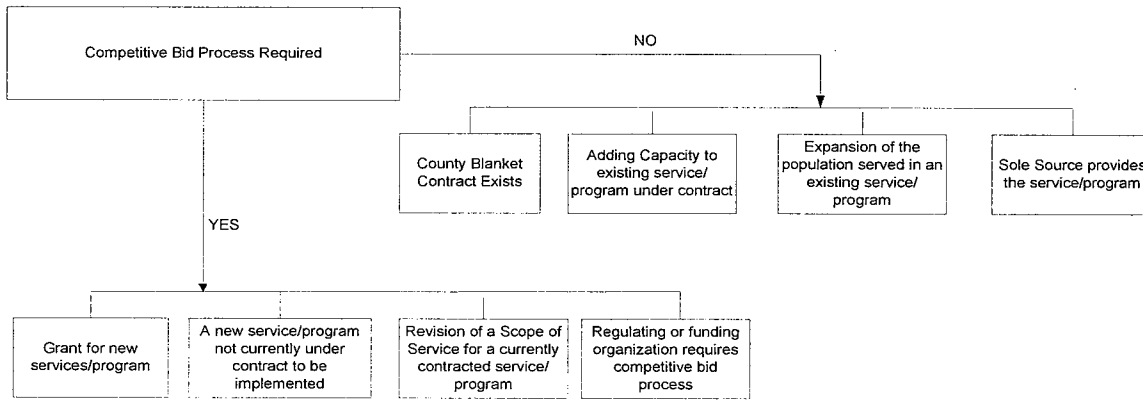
Competitive Bid Process Required

NO

County Blanket Contract Exists

Adding Capacity to existing service/ program under contract

Expansion of the population served in an existing service/ program

Sole Source provides the service/program

YES

Grant for new services/program

A new service/program not currently under contract to be implemented

Revision of a Scope of Service for a currently contracted service/ program

Regulating or funding organization requires competitive bid process